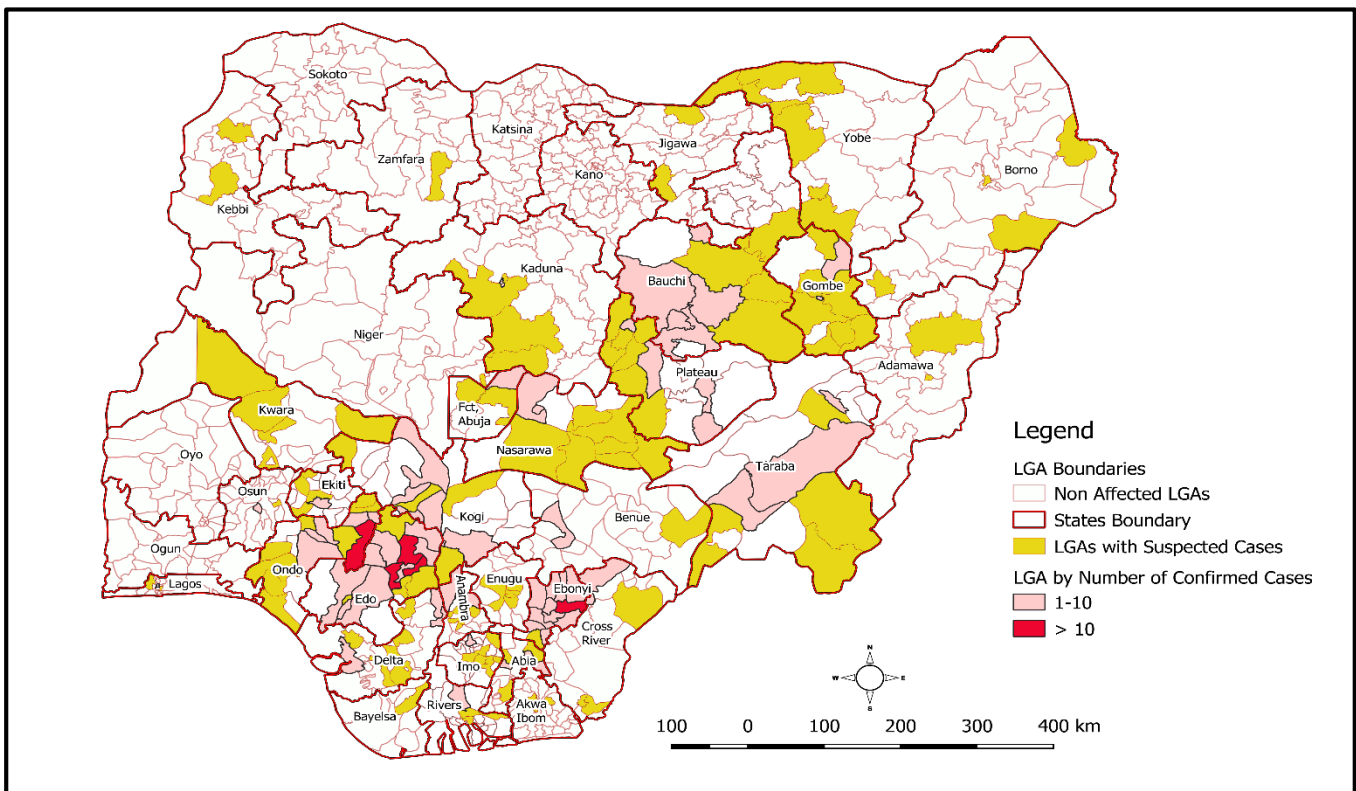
Sokoto
Katsina
Jigawa
Yobe
Zamfara
Kano
Borno
Kebbi
Kaduna
Bauchi
Gombe
Niger
Plateau
Adamawa
Kwara
Fct, Abuja
Nasarawa
Oyo
Taraba
Osun
Ekiti
Kogi
Benue
Ogun
Ondo
Lagos
Anambra
Enugu
Ebonyi
Edo
Cross River
Delta
Imo
Abia
Bayelsa
Rivers
Akwa Ibom

Legend
LGA Boundaries
Non Affected LGAs
States Boundary
LGAs with Suspected Cases
LGA by Number of Confirmed Cases
1-10
> 10

N
W
E
S

100 0 100 200 300 400 km